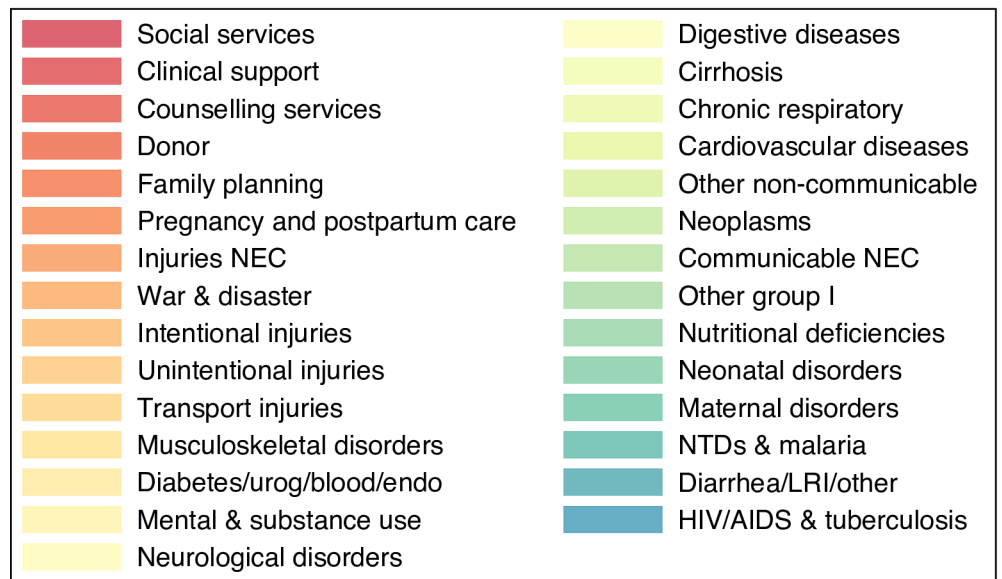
Social services
Clinical support
Counselling services
Donor
Family planning
Pregnancy and postpartum care
Injuries NEC
War & disaster
Intentional injuries
Unintentional injuries
Transport injuries
Musculoskeletal disorders
Diabetes/urog/blood/endo
Mental & substance use
Neurological disorders

Digestive diseases
Cirrhosis
Chronic respiratory
Cardiovascular diseases
Other non-communicable
Neoplasms
Communicable NEC
Other group I
Nutritional deficiencies
Neonatal disorders
Maternal disorders
NTDs & malaria
Diarrhea/LRI/other
HIV/AIDS & tuberculosis